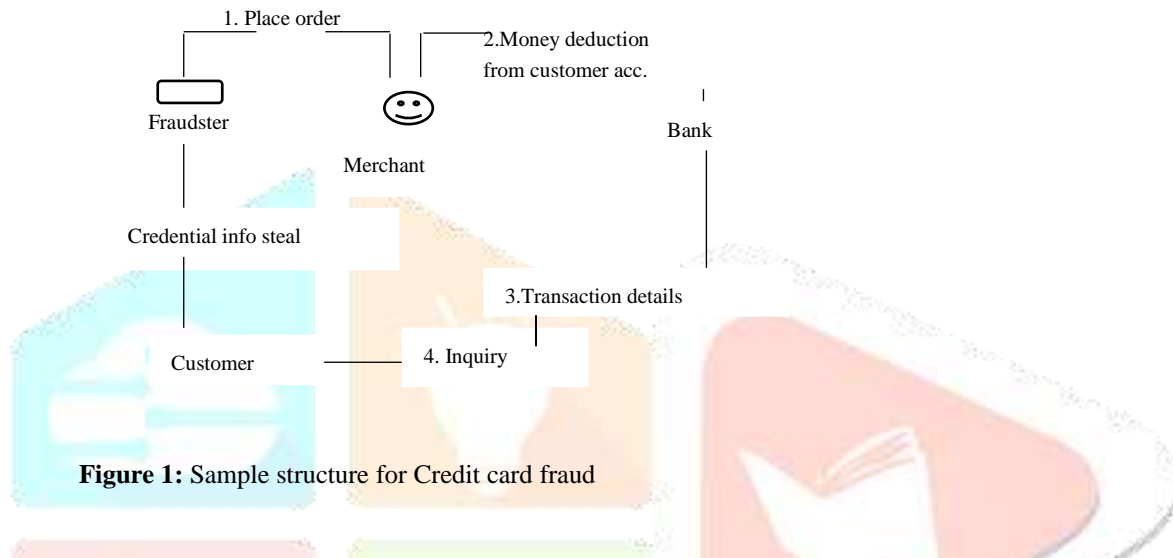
1. Place order

2.Money deduction from customer acc.

Fraudster

Merchant

Bank

Credential info steal

3.Transaction details

Customer

4. Inquiry

**Figure 1:** Sample structure for Credit card fraud